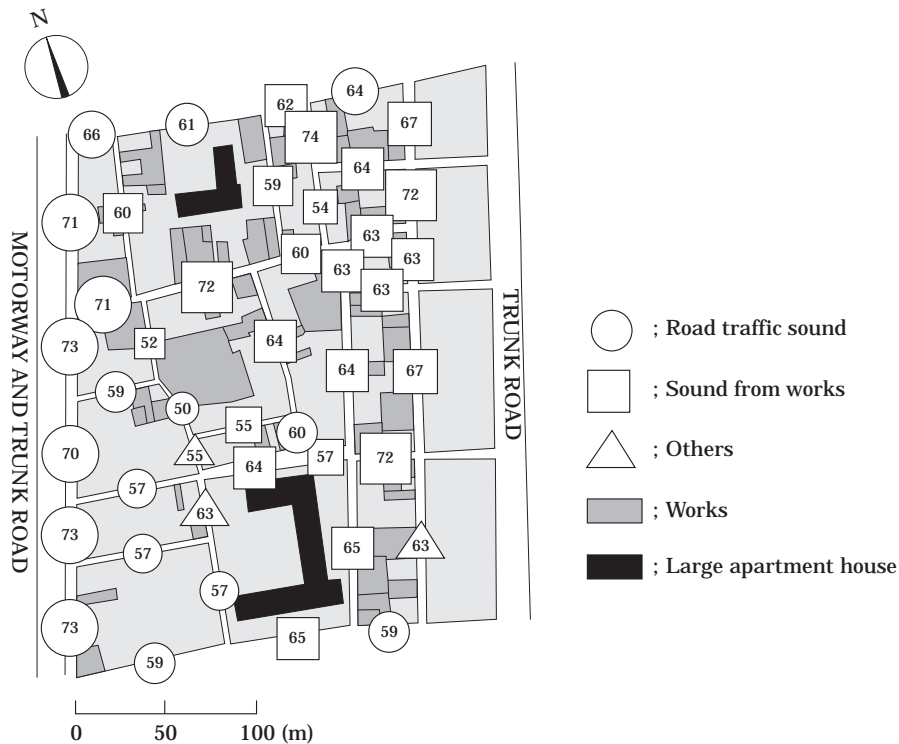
N

66
61
62
64
74
67
59
64
72
71
60
54
63
60
63
63
72
63
71
73
52
64
64
67
59
50
55
60
70
55
64
57
72
57
63
73
57
65
63
57
73
65
59
59

MOTORWAY AND TRUNK ROAD

TRUNK ROAD

; Road traffic sound
; Sound from works
; Others
; Works
; Large apartment house

0 50 100 (m)